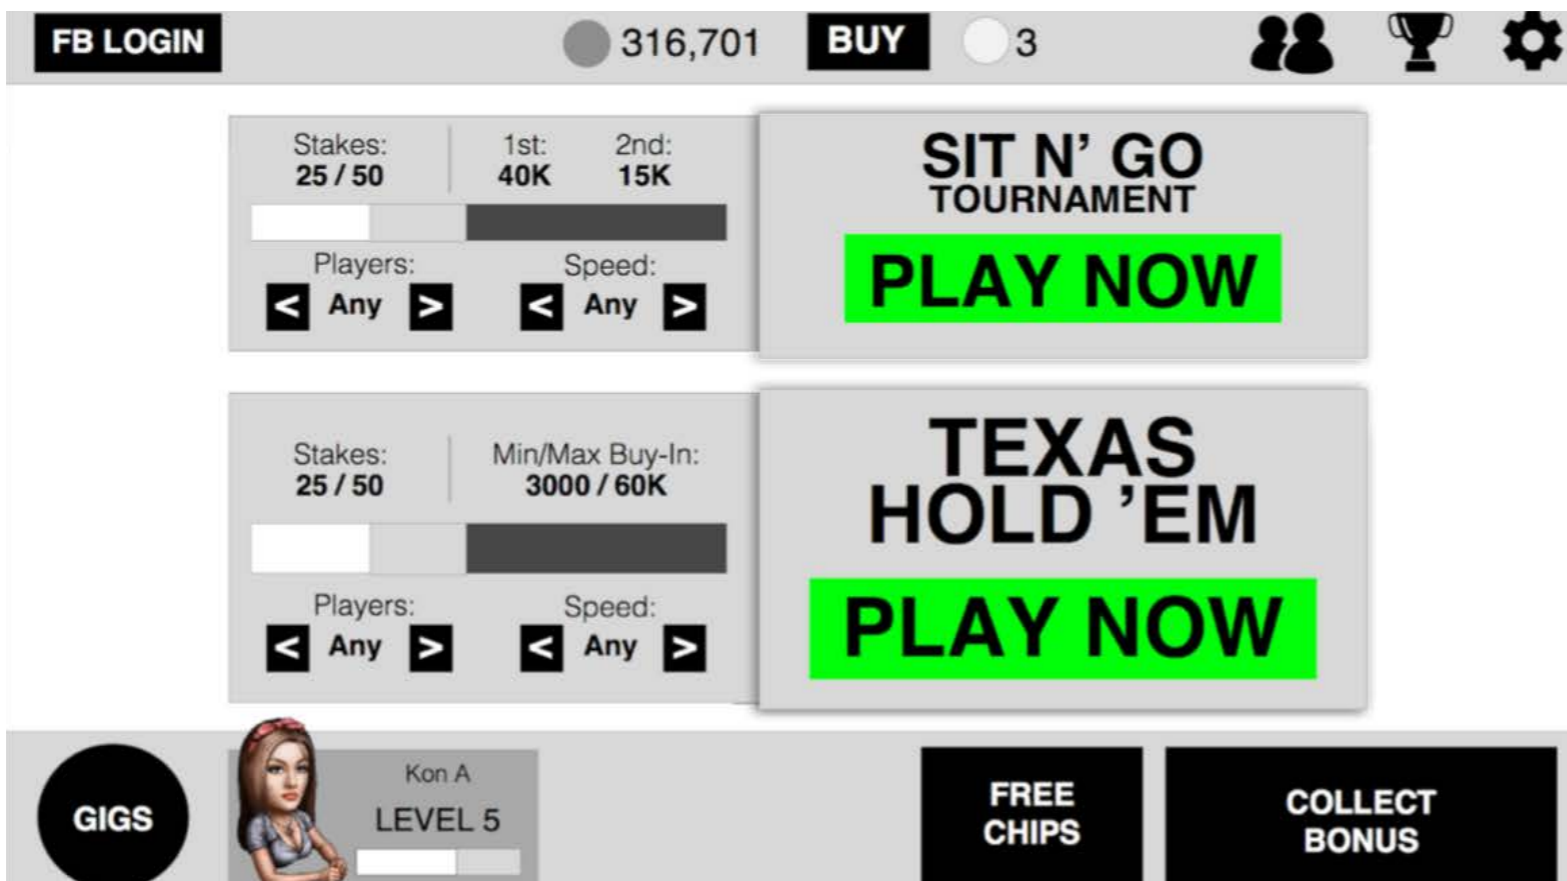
FB LOGIN

316,701

BUY

3

Stakes:
25 / 50

1st:
40K

2nd:
15K

Players:
< Any >

Speed:
< Any >

SIT N' GO
TOURNAMENT

PLAY NOW

Stakes:
25 / 50

Min/Max Buy-In:
3000 / 60K

Players:
< Any >

Speed:
< Any >

TEXAS
HOLD 'EM

PLAY NOW

GIGS

Kon A
LEVEL 5

FREE CHIPS

COLLECT BONUS